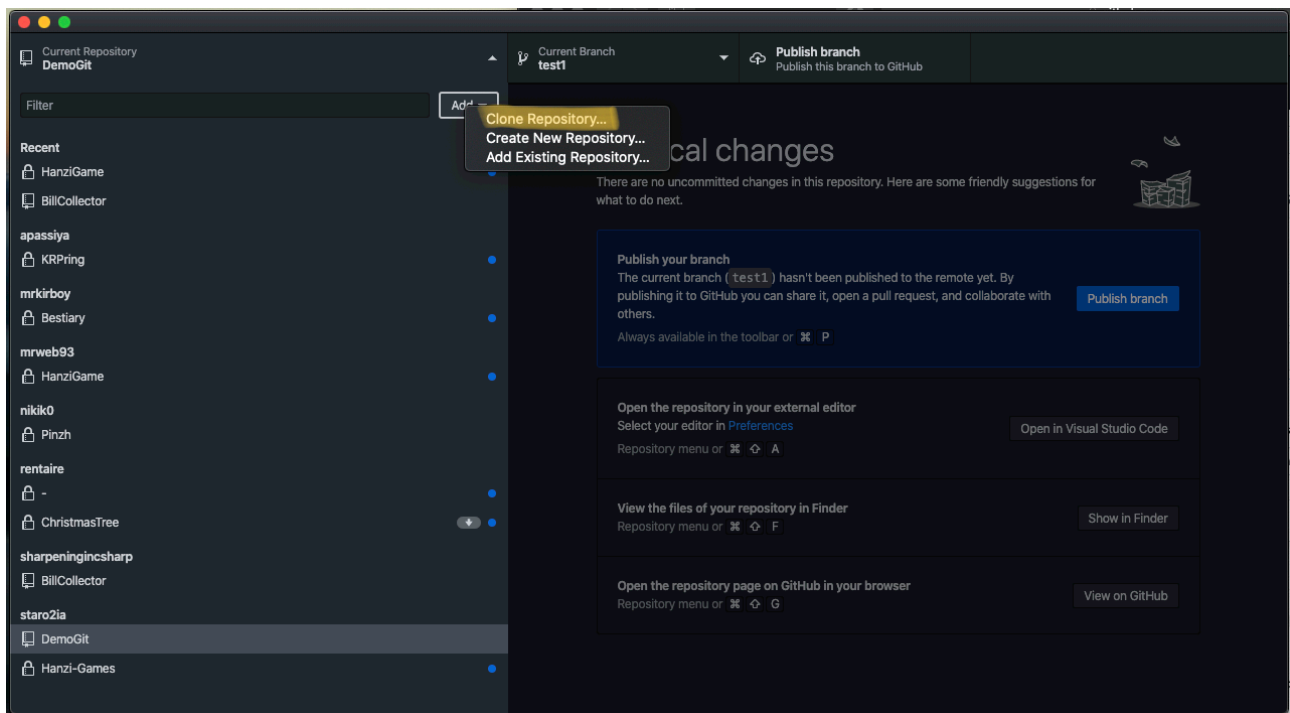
Current Repository
DemoGit

Current Branch
test1

Publish branch
Publish this branch to GitHub

Filter

Add

Clone Repository...
Create New Repository...
Add Existing Repository...

Recent
HanziGame
BillCollector
apassiya
KRPring
mrkirboy
Bestiary
mrweb93
HanziGame
nikik0
Pinzh
rentaire
-
ChristmasTree
sharpeningincsharp
BillCollector
staro2ia
DemoGit
Hanzi-Games

cal changes
There are no uncommitted changes in this repository. Here are some friendly suggestions for what to do next.

Publish your branch
The current branch (test1) hasn't been published to the remote yet. By publishing it to GitHub you can share it, open a pull request, and collaborate with others.
Always available in the toolbar or ⌘ P
Publish branch

Open the repository in your external editor
Select your editor in Preferences
Repository menu or ⌘ ⇧ A
Open in Visual Studio Code

View the files of your repository in Finder
Repository menu or ⌘ ⇧ F
Show in Finder

Open the repository page on GitHub in your browser
Repository menu or ⌘ ⇧ G
View on GitHub